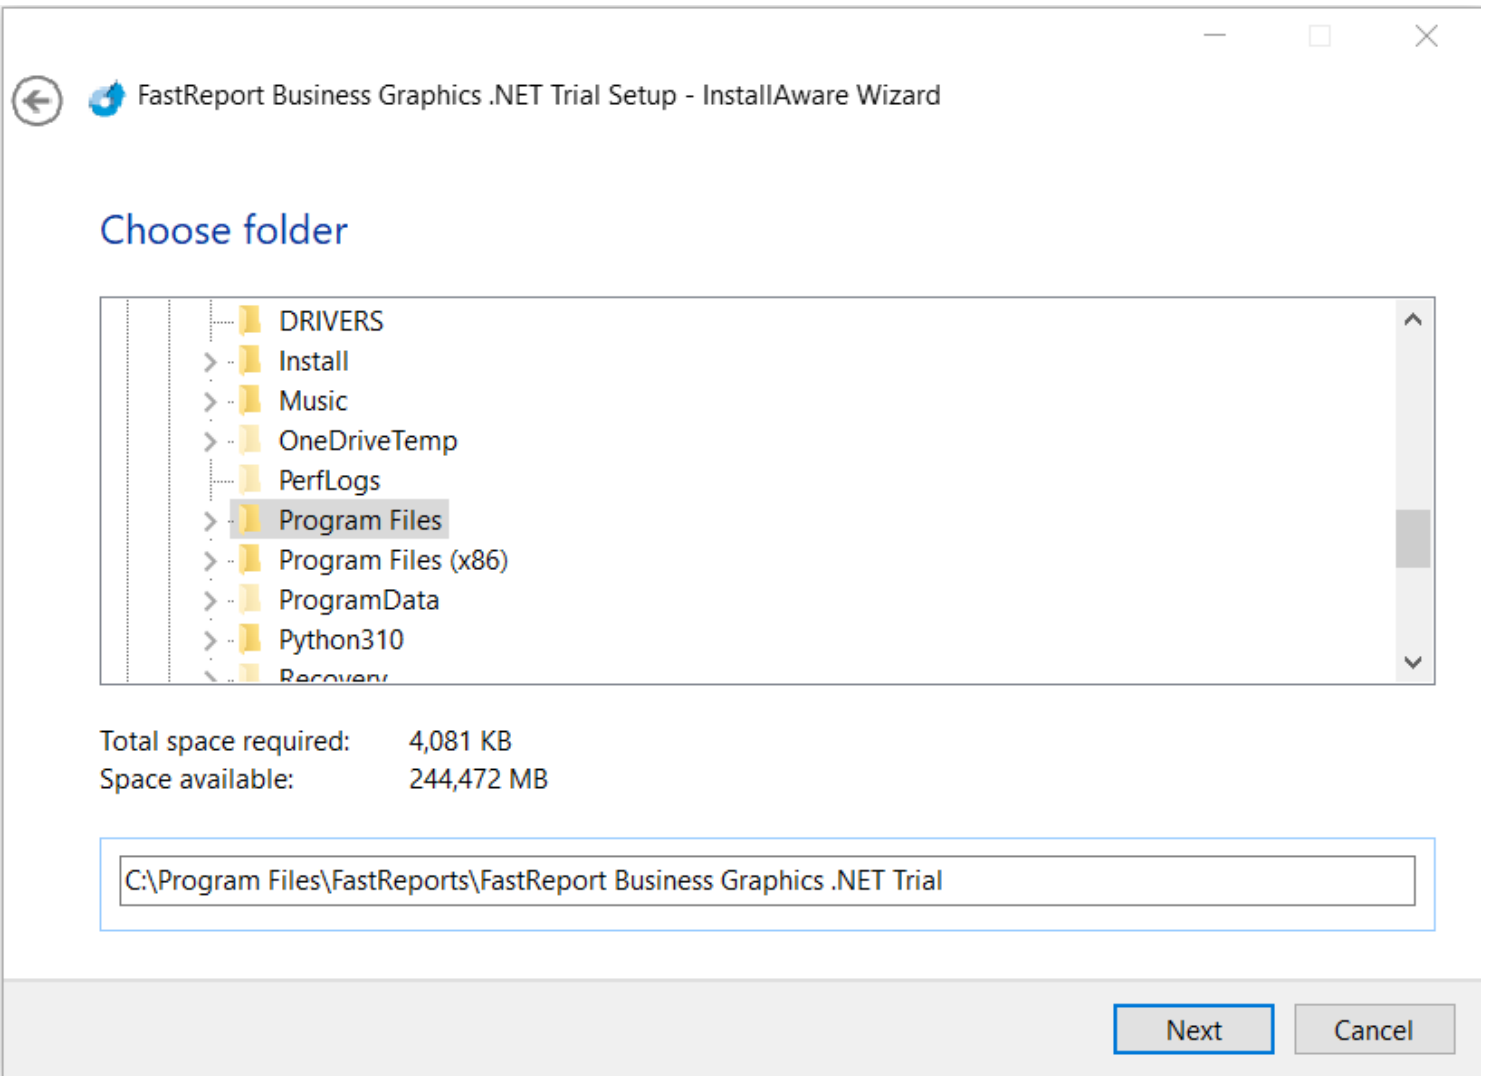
FastReport Business Graphics .NET Trial Setup - InstallAware Wizard

Choose folder

DRIVERS
Install
Music
OneDriveTemp
PerfLogs
Program Files
Program Files (x86)
ProgramData
Python310
Recovery

Total space required: 4,081 KB
Space available: 244,472 MB

C:\Program Files\FastReports\FastReport Business Graphics .NET Trial

Next
Cancel